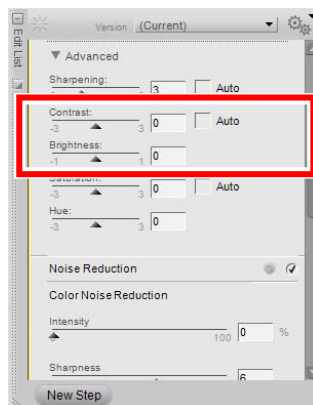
Version (Current)

Edit List

▼ Advanced

Sharpening: 3 Auto

Contrast: -3 3 0 Auto

Brightness: -1 1 0

Saturation: -3 3 0 Auto

Hue: -3 3 0

Noise Reduction

Color Noise Reduction

Intensity 100 0 %

Sharpness 6

New Step